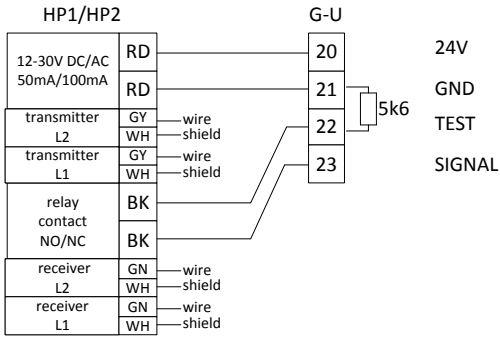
HP1/HP2

G-U

12-30V DC/AC 50mA/100mA

RD

RD

transmitter L2

GY

WH

wire

shield

transmitter L1

GY

WH

wire

shield

relay contact NO/NC

BK

BK

receiver L2

GN

WH

wire

shield

receiver L1

GN

WH

wire

shield

20

21

22

23

5k6

24V

GND

TEST

SIGNAL